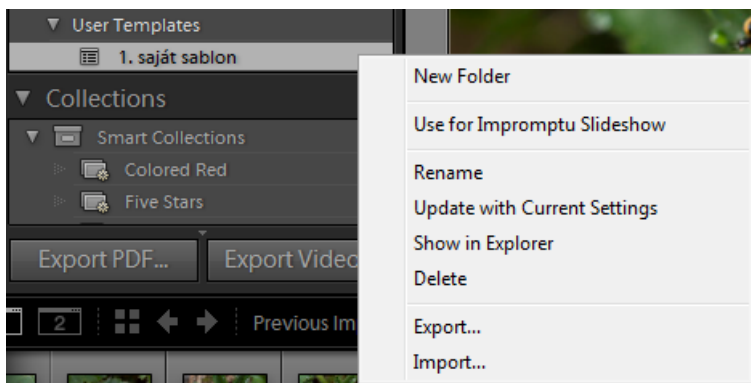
▼ User Templates
1. saját sablon
▼ Collections
▼ Smart Collections
Colored Red
Five Stars
Export PDF...
Export Vide
2
Previous Im

New Folder

Use for Impromptu Slideshow

Rename
Update with Current Settings
Show in Explorer
Delete

Export...
Import...